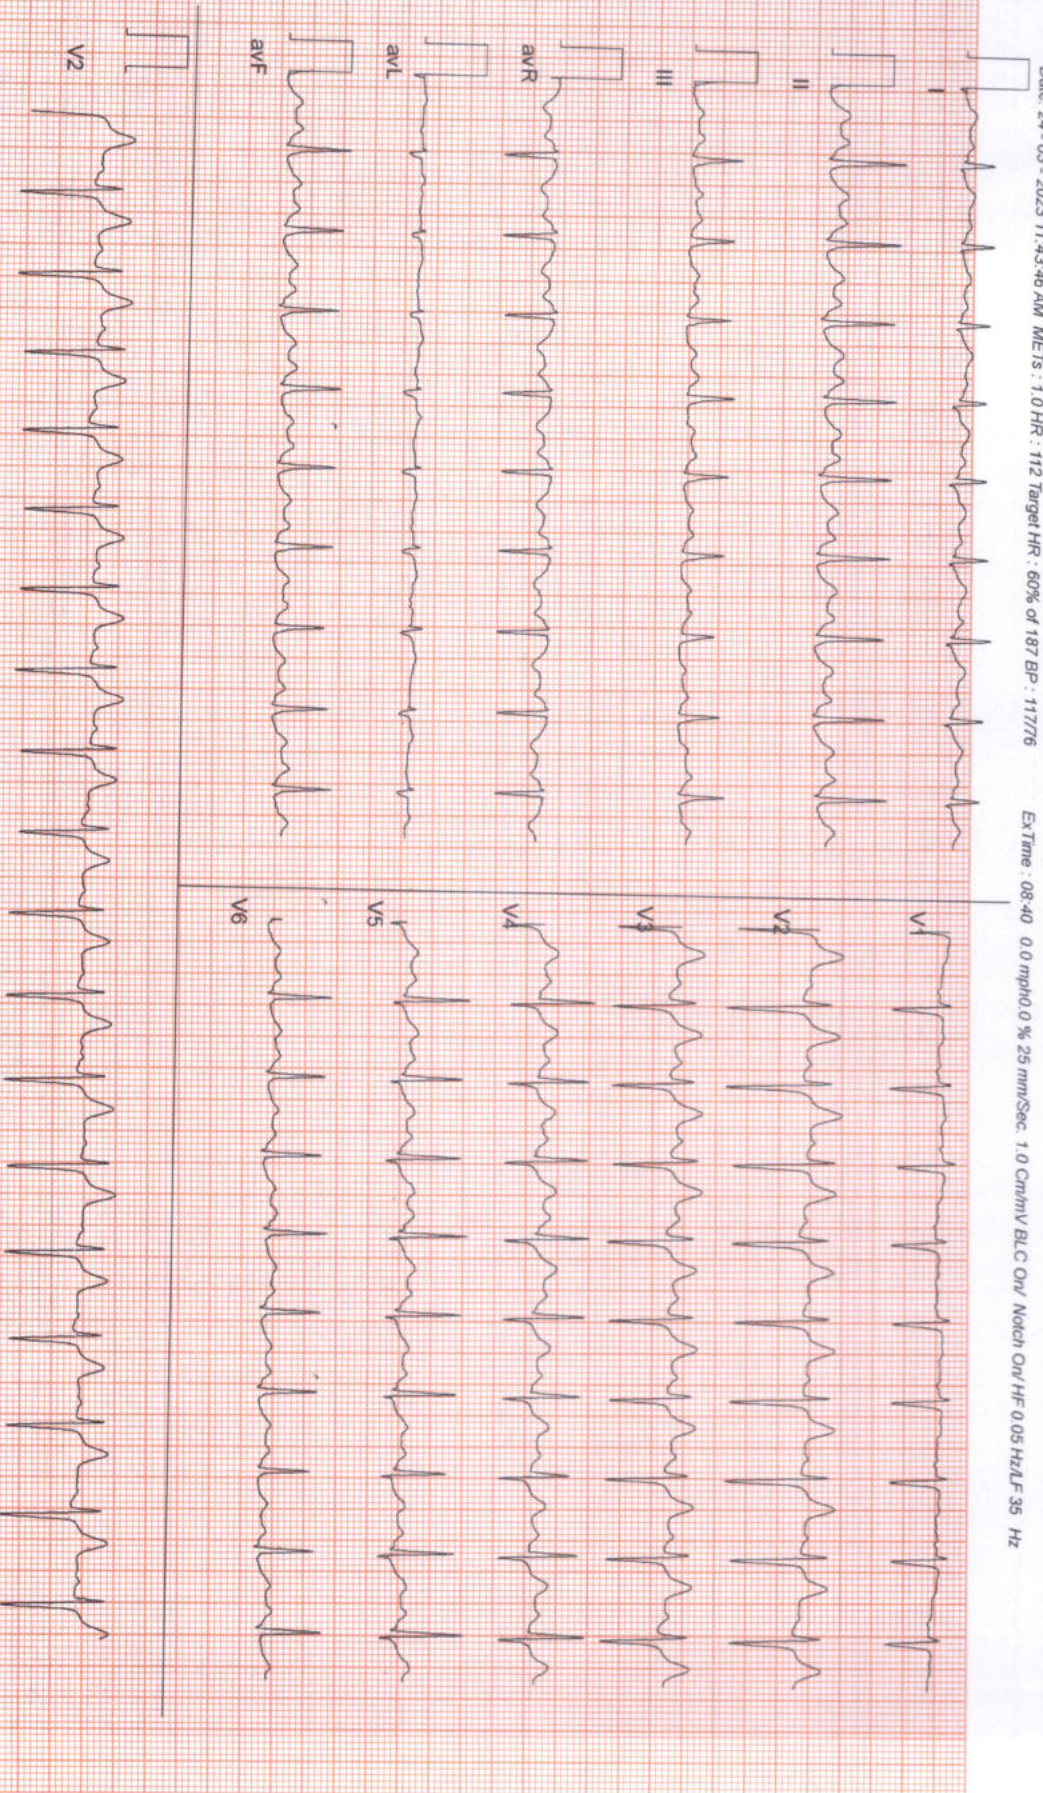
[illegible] 24-05 - 2023 11:43:46 AM METs : 1.0 HR : 112 Target HR : 60% of 187 BP : 117/76 ExTime : 08:40 0.0 mph0.0 % 25 mm/Sec. 1.0 Cm/mV BLC On/ Notch On/ HF 0.05 Hz/LF 35 Hz

I

II

III

avR

avL

avF

V2

V1

V2

V3

V4

V5

V6